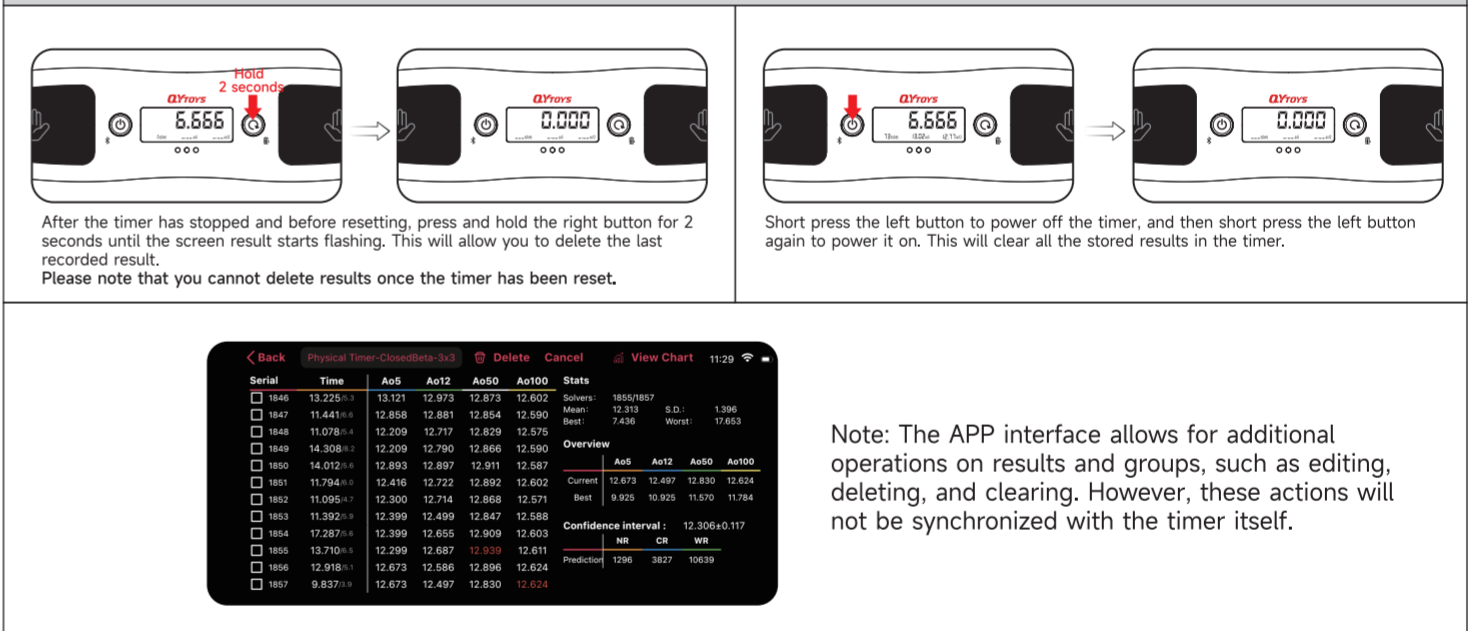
Hold 2 seconds

QYTOYS

6.666

QYTOYS

0.000

After the timer has stopped and before resetting, press and hold the right button for 2 seconds until the screen result starts flashing. This will allow you to delete the last recorded result.

Please note that you cannot delete results once the timer has been reset.

QYTOYS

6.666

QYTOYS

0.000

Short press the left button to power off the timer, and then short press the left button again to power it on. This will clear all the stored results in the timer.

< Back Physical Timer-ClosedBeta-3x3 Delete Cancel View Chart 11:29

| Serial | Time | Ao5 | Ao12 | Ao50 | Ao100 |
|---|---|---|---|---|---|
| 1846 | 13.225/5.3 | 13.121 | 12.973 | 12.873 | 12.602 |
| 1847 | 11.441/6.6 | 12.858 | 12.881 | 12.854 | 12.590 |
| 1848 | 11.078/5.4 | 12.209 | 12.717 | 12.829 | 12.575 |
| 1849 | 14.308/8.2 | 12.209 | 12.790 | 12.866 | 12.590 |
| 1850 | 14.012/5.6 | 12.893 | 12.897 | 12.911 | 12.587 |
| 1851 | 11.794/6.0 | 12.416 | 12.722 | 12.892 | 12.602 |
| 1852 | 11.095/4.7 | 12.300 | 12.714 | 12.868 | 12.571 |
| 1853 | 11.392/5.9 | 12.399 | 12.499 | 12.847 | 12.588 |
| 1854 | 17.287/5.6 | 12.399 | 12.655 | 12.909 | 12.603 |
| 1855 | 13.710/6.5 | 12.299 | 12.687 | 12.939 | 12.611 |
| 1856 | 12.918/5.1 | 12.673 | 12.586 | 12.896 | 12.624 |
| 1857 | 9.837/3.9 | 12.673 | 12.497 | 12.830 | 12.624 |

Stats
Solvers: 1855/1857
Mean: 12.313 S.D.: 1.396
Best: 7.436 Worst: 17.653

Overview

| | Ao5 | Ao12 | Ao50 | Ao100 |
|---|---|---|---|---|
| Current | 12.673 | 12.497 | 12.830 | 12.624 |
| Best | 9.925 | 10.925 | 11.570 | 11.784 |

Confidence interval : 12.306±0.117

| | NR | CR | WR |
|---|---|---|---|
| Prediction | 1296 | 3827 | 10639 |

Note: The APP interface allows for additional operations on results and groups, such as editing, deleting, and clearing. However, these actions will not be synchronized with the timer itself.